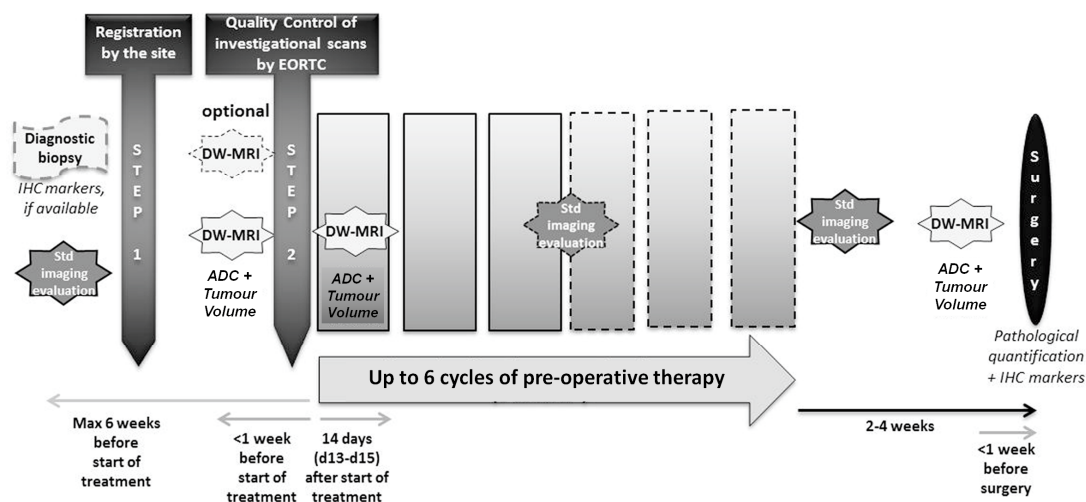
Registration by the site

Quality Control of investigational scans by EORTC

optional

Diagnostic biopsy

IHC markers, if available

Std imaging evaluation

STEP 1

DW-MRI

DW-MRI

ADC + Tumour Volume

STEP 2

DW-MRI

ADC + Tumour Volume

Std imaging evaluation

Std imaging evaluation

DW-MRI

ADC + Tumour Volume

Surgery

Pathological quantification + IHC markers

Up to 6 cycles of pre-operative therapy

Max 6 weeks before start of treatment

<1 week before start of treatment

14 days (d13-d15) after start of treatment

2-4 weeks

<1 week before surgery